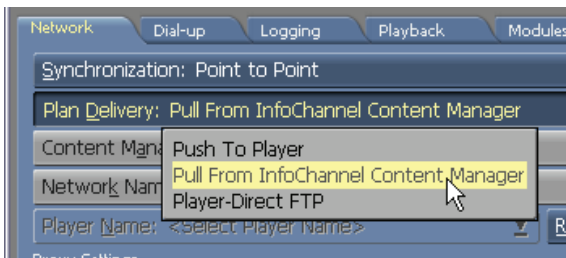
Network Dial-up Logging Playback Modules

Synchronization: Point to Point

Plan Delivery: Pull From InfoChannel Content Manager

Content Mana

Network Nam

Player Name: <Select Player Name>

R

Push To Player
Pull From InfoChannel Content Manager
Player-Direct FTP

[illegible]